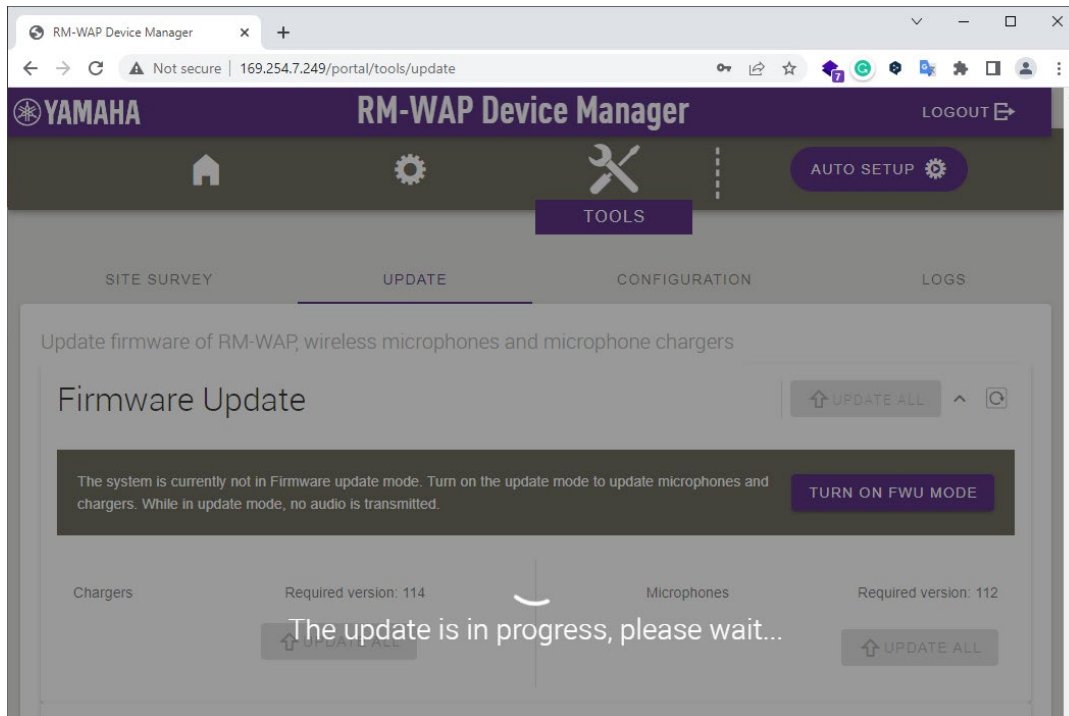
RM-WAP Device Manager ×
+
Not secure | 169.254.7.249/portal/tools/update

YAMAHA
RM-WAP Device Manager
LOGOUT

AUTO SETUP
TOOLS

SITE SURVEY
UPDATE
CONFIGURATION
LOGS

Update firmware of RM-WAP, wireless microphones and microphone chargers

Firmware Update
UPDATE ALL

The system is currently not in Firmware update mode. Turn on the update mode to update microphones and chargers. While in update mode, no audio is transmitted.
TURN ON FWU MODE

Chargers
Required version: 114
UPDATE ALL
Microphones
Required version: 112
UPDATE ALL

The update is in progress, please wait...